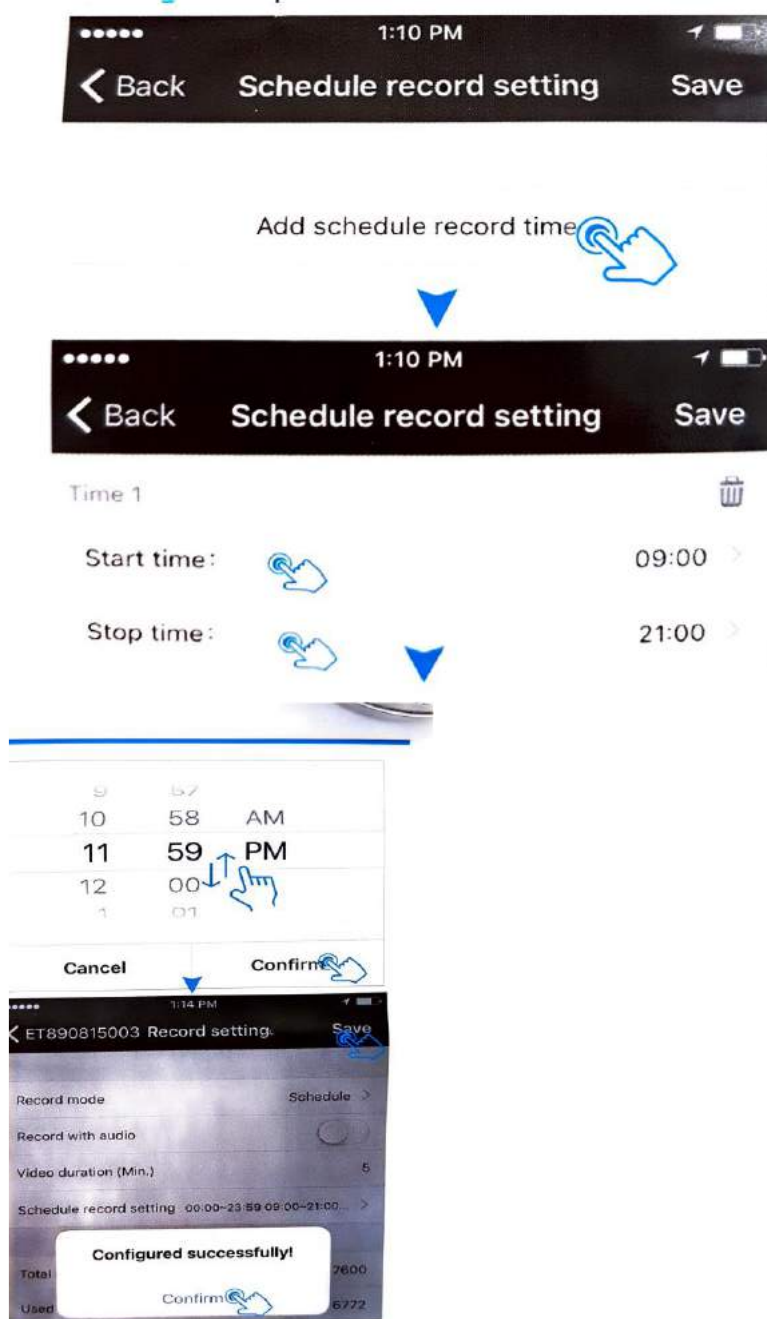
1:10 PM

Back Schedule record setting Save

Add schedule record time

1:10 PM

Back Schedule record setting Save

Time 1

Start time: 09:00

Stop time: 21:00

9 57
10 58 AM
11 59 PM
12 00
1 01

Cancel Confirm

1:14 PM

ET890815003 Record setting Save

Record mode Schedule

Record with audio

Video duration (Min.) 5

Schedule record setting 00:00~23:59 09:00~21:00...

Configured successfully!

Total 7600

Used 6772

Confirm